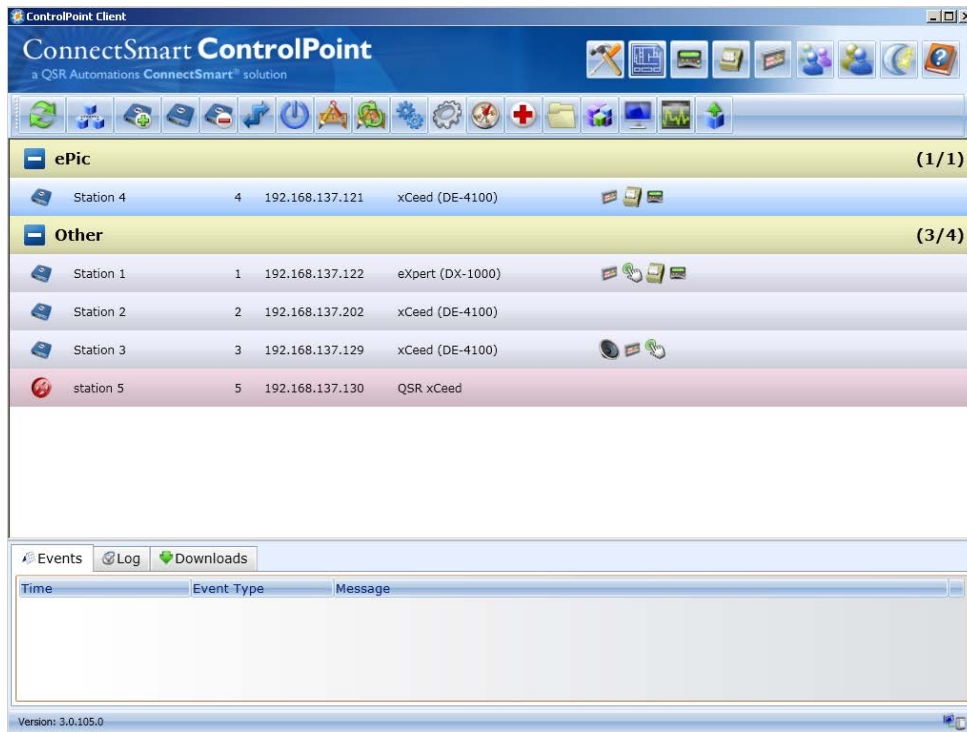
ControlPoint Client

ConnectSmart ControlPoint
a QSR Automations ConnectSmart® solution

ePic (1/1)

| | | | |
|---|---|---|---|
| Station 4 | 4 | 192.168.137.121 | xCeed (DE-4100) |

Other (3/4)

| | | | |
|---|---|---|---|
| Station 1 | 1 | 192.168.137.122 | eXpert (DX-1000) |
| Station 2 | 2 | 192.168.137.202 | xCeed (DE-4100) |
| Station 3 | 3 | 192.168.137.129 | xCeed (DE-4100) |
| station 5 | 5 | 192.168.137.130 | QSR xCeed |

Events Log Downloads

| Time | Event Type | Message |
|---|---|---|

Version: 3.0.105.0